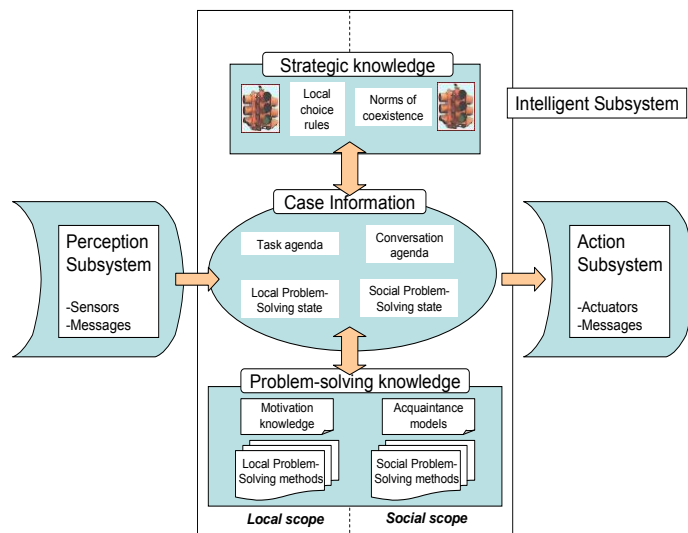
Strategic knowledge

Local choice rules

Norms of coexistence

Intelligent Subsystem

Case Information

Perception Subsystem

-Sensors
-Messages

Task agenda

Conversation agenda

Local Problem-Solving state

Social Problem-Solving state

Action Subsystem

-Actuators
-Messages

Problem-solving knowledge

Motivation knowledge

Acquaintance models

Local Problem-Solving methods

Social Problem-Solving methods

Local scope

Social scope